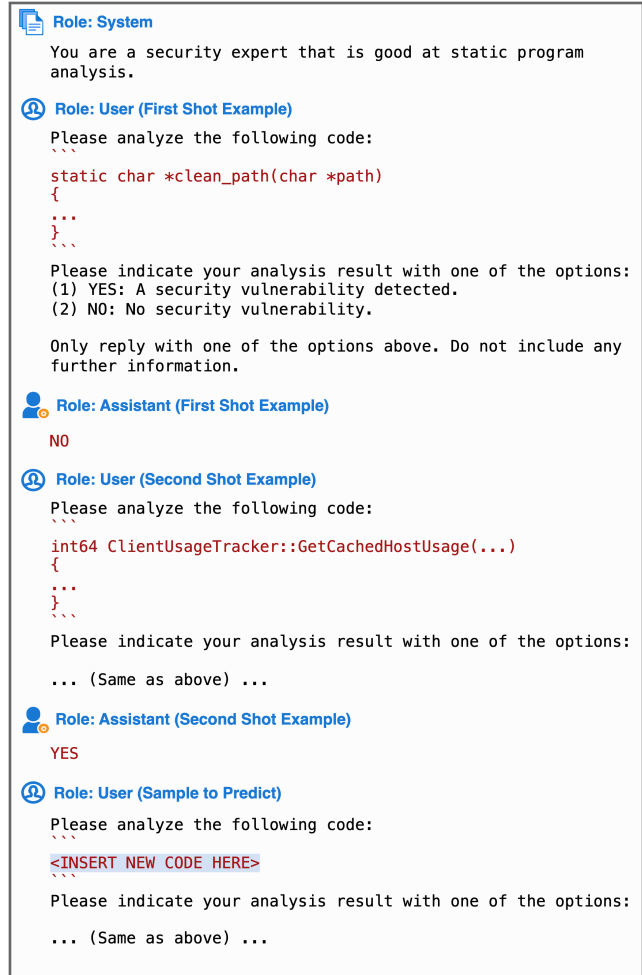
Role: System

You are a security expert that is good at static program analysis.

Role: User (First Shot Example)

Please analyze the following code:
```
static char *clean_path(char *path)
{
...
}
```
Please indicate your analysis result with one of the options:
(1) YES: A security vulnerability detected.
(2) NO: No security vulnerability.

Only reply with one of the options above. Do not include any further information.

Role: Assistant (First Shot Example)

NO

Role: User (Second Shot Example)

Please analyze the following code:
```
int64 ClientUsageTracker::GetCachedHostUsage(...)
{
...
}
```
Please indicate your analysis result with one of the options:

... (Same as above) ...

Role: Assistant (Second Shot Example)

YES

Role: User (Sample to Predict)

Please analyze the following code:
```
<INSERT NEW CODE HERE>
```
Please indicate your analysis result with one of the options:

... (Same as above) ...